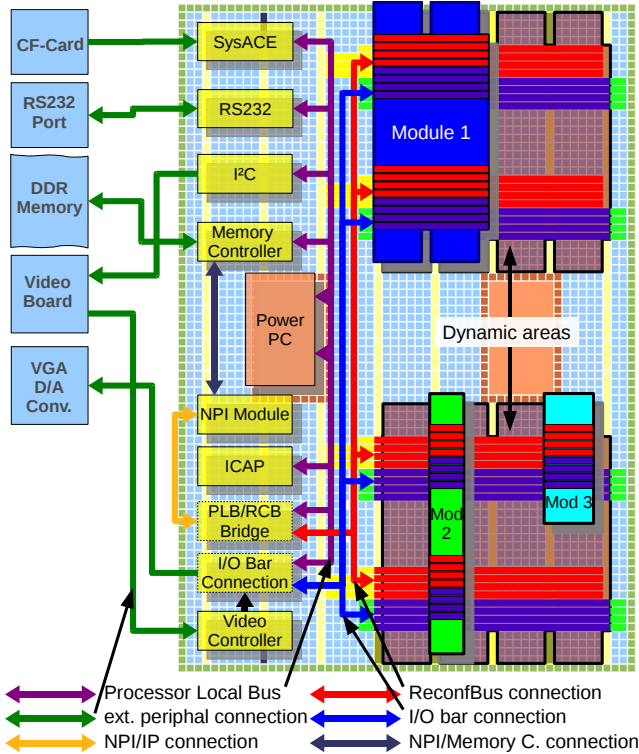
CF-Card

RS232 Port

DDR Memory

Video Board

VGA D/A Conv.

SysACE

RS232

I²C

Memory Controller

Power PC

NPI Module

ICAP

PLB/RCB Bridge

I/O Bar Connection

Video Controller

Module 1

Dynamic areas

Mod 2

Mod 3

Processor Local Bus

ext. periphal connection

NPI/IP connection

ReconfBus connection

I/O bar connection

NPI/Memory C. connection